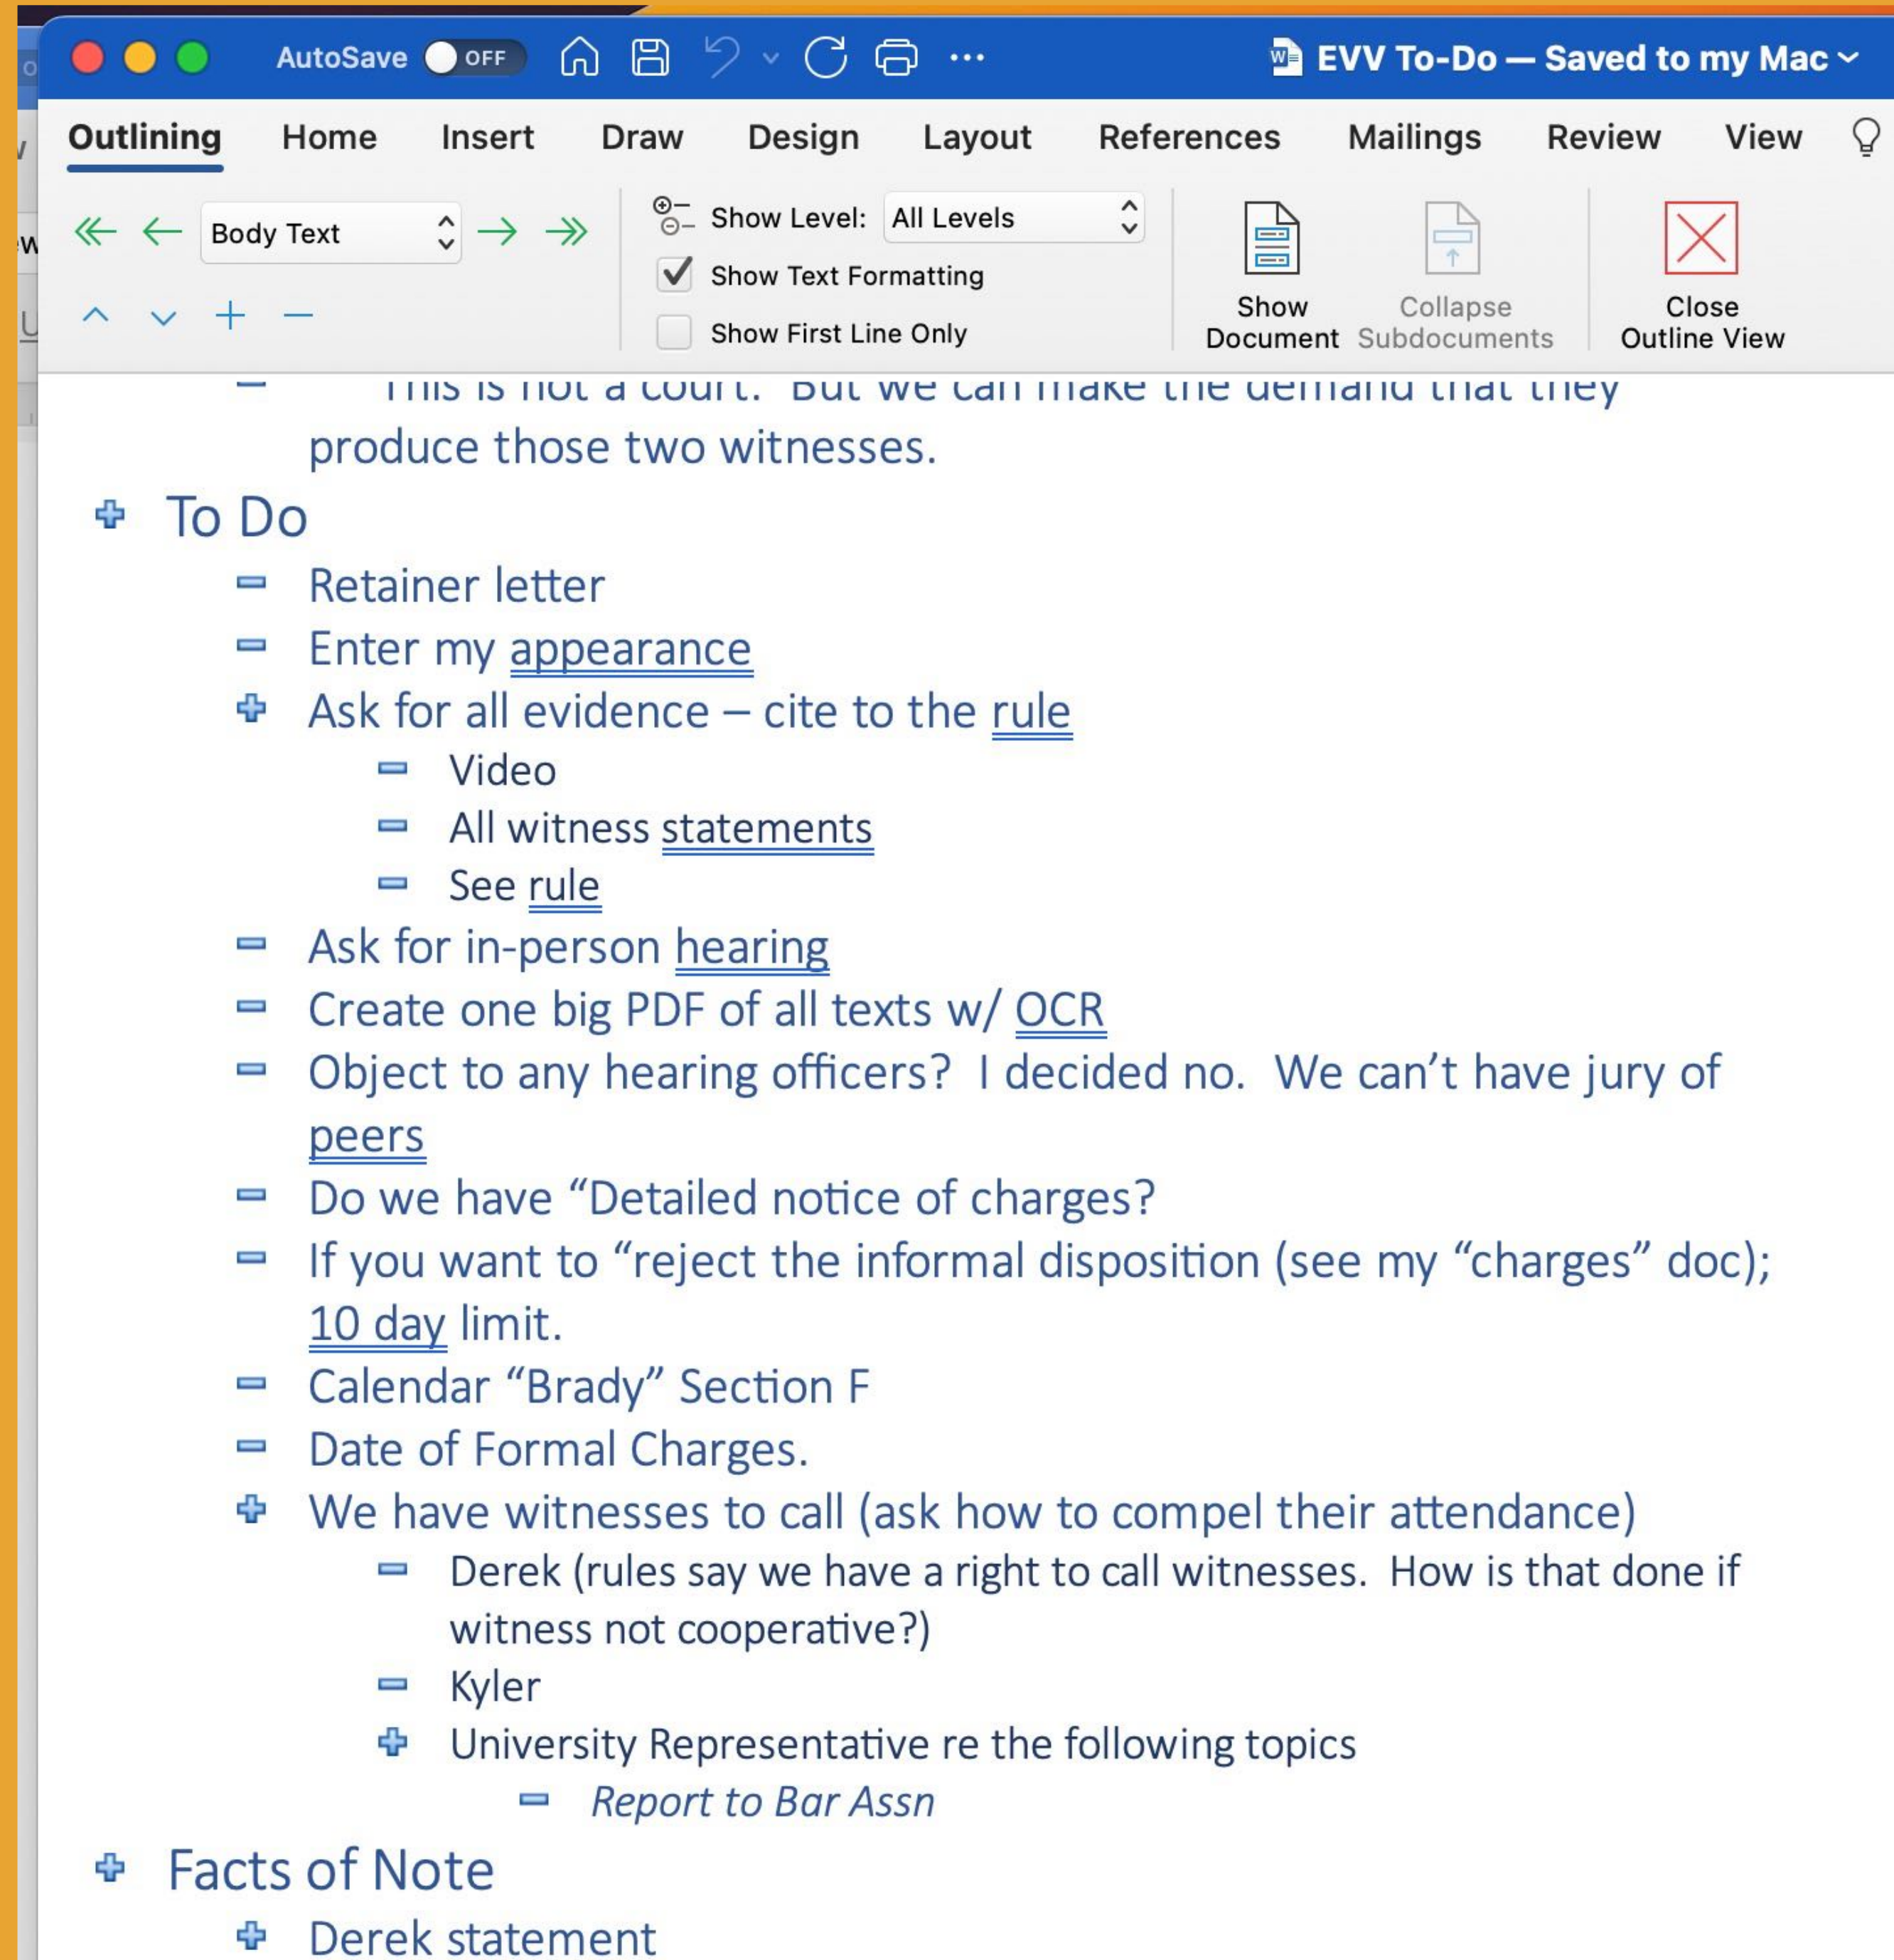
AutoSave OFF

EVV To-Do — Saved to my Mac

Outlining Home Insert Draw Design Layout References Mailings Review View

Body Text

Show Level: All Levels

Show Text Formatting

Show First Line Only

Show Document

Collapse Subdocuments

Close Outline View

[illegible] produce those two witnesses.

To Do

Retainer letter

Enter my appearance

Ask for all evidence – cite to the rule

Video

All witness statements

See rule

Ask for in-person hearing

Create one big PDF of all texts w/ OCR

Object to any hearing officers? I decided no. We can't have jury of peers

Do we have "Detailed notice of charges?

If you want to "reject the informal disposition (see my "charges" doc); 10 day limit.

Calendar "Brady" Section F

Date of Formal Charges.

We have witnesses to call (ask how to compel their attendance)

Derek (rules say we have a right to call witnesses. How is that done if witness not cooperative?)

Kyler

University Representative re the following topics

Report to Bar Assn

Facts of Note

Derek statement